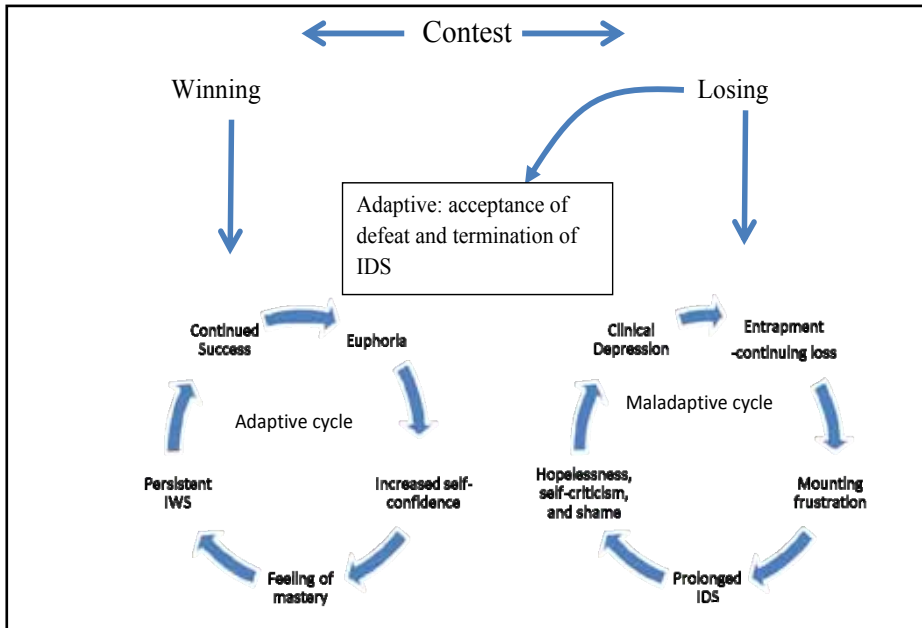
Contest

Winning

Losing

Adaptive: acceptance of defeat and termination of IDS

Continued Success

Euphoria

Adaptive cycle

Persistent IWS

Increased self-confidence

Feeling of mastery

Clinical Depression

Entrapment -continuing loss

Maladaptive cycle

Hopelessness, self-criticism, and shame

Mounting frustration

Prolonged IDS